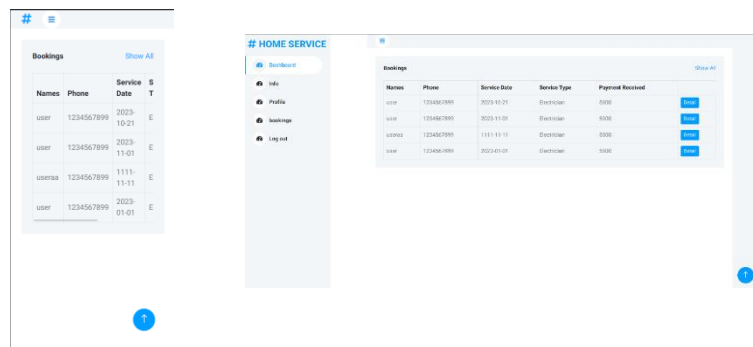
#

Bookings Show All

| Names | Phone | Service Date | S T |
|---|---|---|---|
| user | 1234567899 | 2023-10-21 | E |
| user | 1234567899 | 2023-11-01 | E |
| useraa | 1234567899 | 1111-11-11 | E |
| user | 1234567899 | 2023-01-01 | E |

# HOME SERVICE

Dashboard
Info
Profile
bookings
Log out

Bookings Show All

| Names | Phone | Service Date | Service Type | Payment Received | |
|---|---|---|---|---|---|
| user | 1234567899 | 2023-10-21 | Electrician | 5000 | Detail |
| user | 1234567899 | 2023-11-01 | Electrician | 5000 | Detail |
| useraa | 1234567899 | 1111-11-11 | Electrician | 5000 | Detail |
| user | 1234567899 | 2023-01-01 | Electrician | 5000 | Detail |